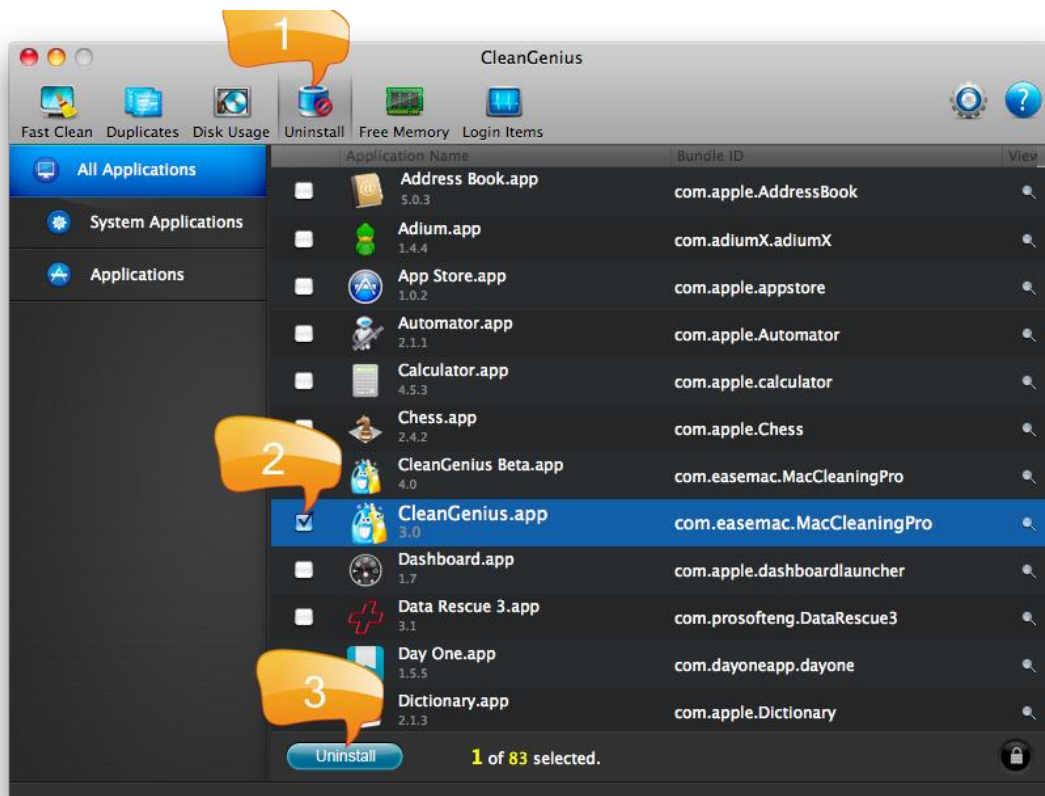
1

CleanGenius

Fast Clean Duplicates Disk Usage Uninstall Free Memory Login Items

All Applications

System Applications

Applications

| | Application Name | Bundle ID | View |
|---|---|---|---|
| | Address Book.app 5.0.3 | com.apple.AddressBook | |
| | Adium.app 1.4.4 | com.adiumX.adiumX | |
| | App Store.app 1.0.2 | com.apple.appstore | |
| | Automator.app 2.1.1 | com.apple.Automator | |
| | Calculator.app 4.5.3 | com.apple.calculator | |
| | Chess.app 2.4.2 | com.apple.Chess | |
| | CleanGenius Beta.app 4.0 | com.easemac.MacCleaningPro | |
| ☑ | CleanGenius.app 3.0 | com.easemac.MacCleaningPro | |
| | Dashboard.app 1.7 | com.apple.dashboardlauncher | |
| | Data Rescue 3.app 3.1 | com.prosofteng.DataRescue3 | |
| | Day One.app 1.5.5 | com.dayoneapp.dayone | |
| | Dictionary.app 2.1.3 | com.apple.Dictionary | |

2

3

Uninstall

1 of 83 selected.